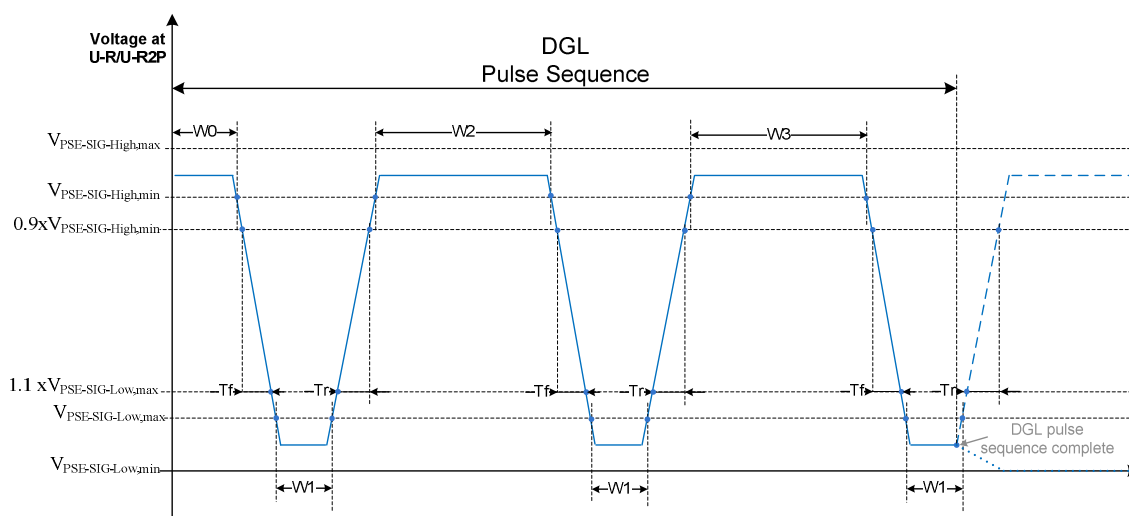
Voltage at U-R/U-R2P

DGL
Pulse Sequence

W0
W2
W3

$V_{PSE\text{-}SIG\text{-}High,max}$
$V_{PSE\text{-}SIG\text{-}High,min}$
$0.9xV_{PSE\text{-}SIG\text{-}High,min}$
$1.1\ xV_{PSE\text{-}SIG\text{-}Low,max}$
$V_{PSE\text{-}SIG\text{-}Low,max}$
$V_{PSE\text{-}SIG\text{-}Low,min}$

Tf
Tr
Tf
Tr
Tf
Tr

DGL pulse sequence complete

W1
W1
W1